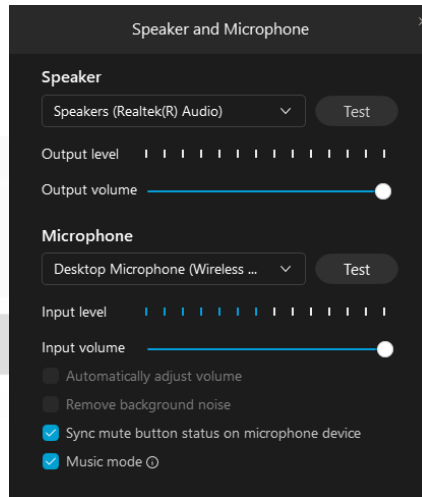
Speaker and Microphone

Speaker

Speakers (Realtek(R) Audio)

Test

Output level

Output volume

Microphone

Desktop Microphone (Wireless ...

Test

Input level

Input volume

Automatically adjust volume

Remove background noise

Sync mute button status on microphone device

Music mode